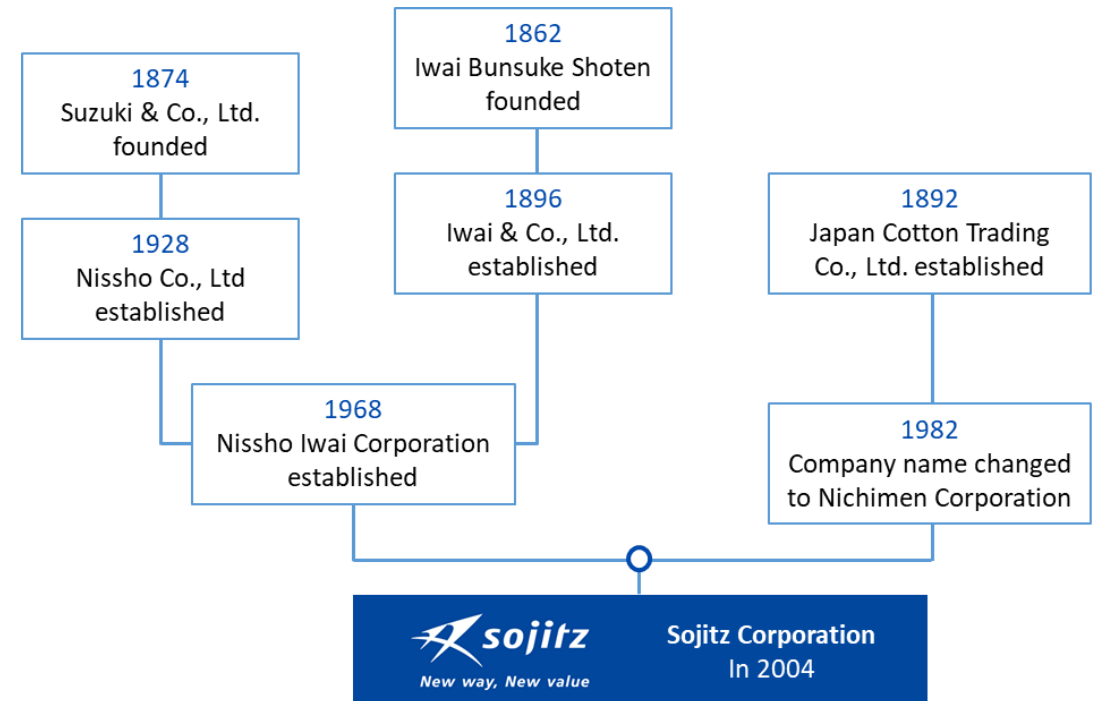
1862
Iwai Bunsuke Shoten founded

1874
Suzuki & Co., Ltd. founded

1928
Nissho Co., Ltd established

1896
Iwai & Co., Ltd. established

1892
Japan Cotton Trading Co., Ltd. established

1968
Nissho Iwai Corporation established

1982
Company name changed to Nichimen Corporation

sojitz
New way, New value

Sojitz Corporation
In 2004